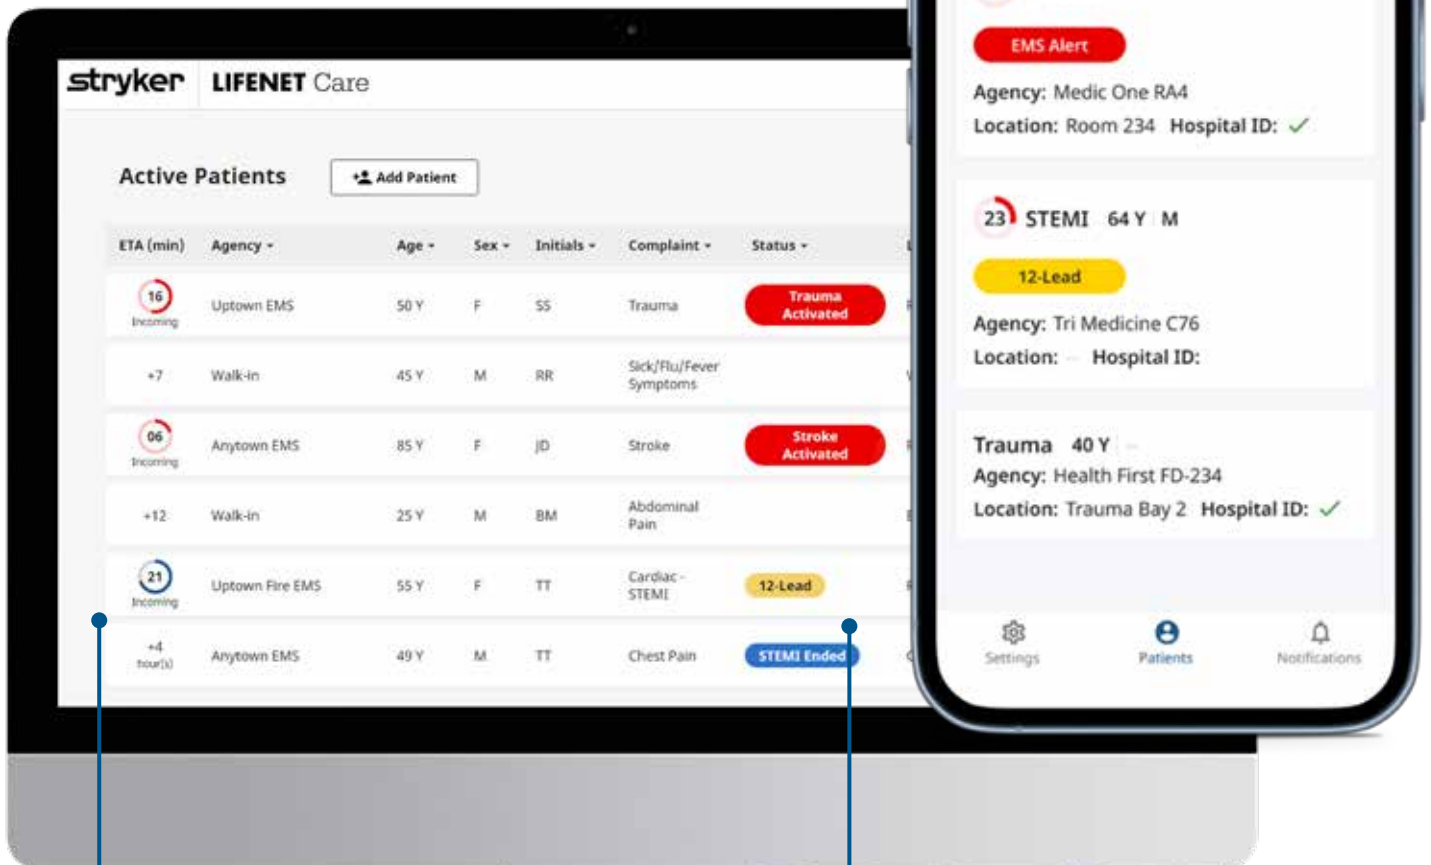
stryker LIFENET Care

Active Patients
Add Patient

| ETA (min) | Agency | Age | Sex | Initials | Complaint | Status |
|---|---|---|---|---|---|---|
| 16 Incoming | Uptown EMS | 50 Y | F | SS | Trauma | Trauma Activated |
| +7 | Walk-in | 45 Y | M | RR | Sick/Flu/Fever Symptoms | |
| 06 Incoming | Anytown EMS | 85 Y | F | JD | Stroke | Stroke Activated |
| +12 | Walk-in | 25 Y | M | BM | Abdominal Pain | |
| 21 Incoming | Uptown Fire EMS | 55 Y | F | TT | Cardiac - STEMI | 12-Lead |
| +4 hour(s) | Anytown EMS | 49 Y | M | TT | Chest Pain | STEMI Ended |

EMS Alert
Agency: Medic One RA4
Location: Room 234 Hospital ID: ✓

23 STEMI 64 Y M
12-Lead
Agency: Tri Medicine C76
Location: – Hospital ID:

Trauma 40 Y –
Agency: Health First FD-234
Location: Trauma Bay 2 Hospital ID: ✓

Settings
Patients
Notifications